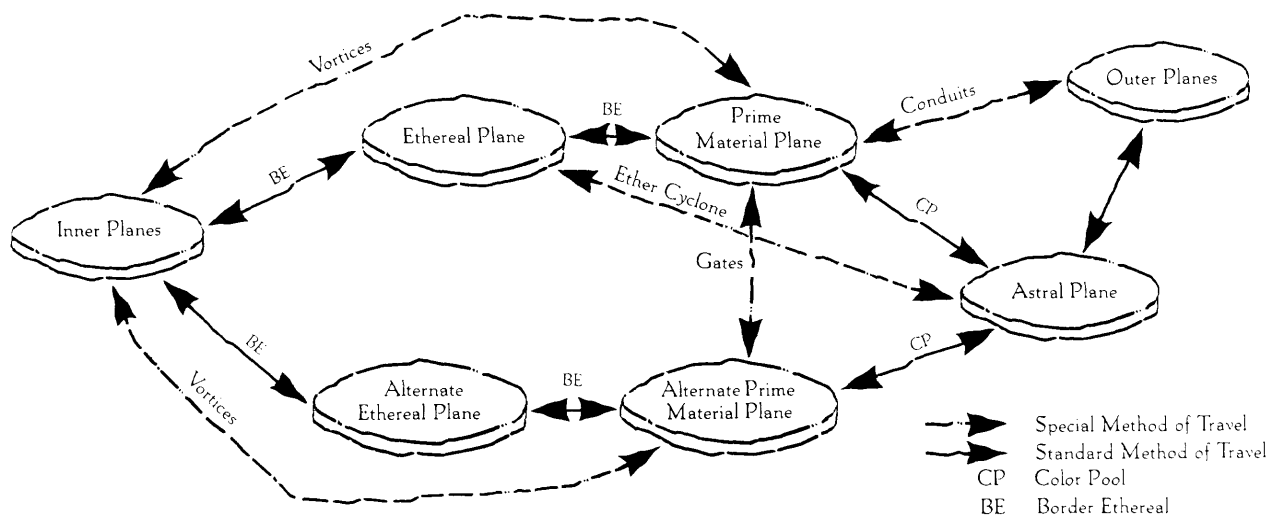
Vortices

Conduits

Outer Planes

BE

Ethereal Plane

Prime Material Plane

BE

Ether Cyclone

CP

Inner Planes

Gates

Astral Plane

BE

CP

Vortices

BE

Alternate Ethereal Plane

Alternate Prime Material Plane

Special Method of Travel

Standard Method of Travel

CP Color Pool

BE Border Ethereal